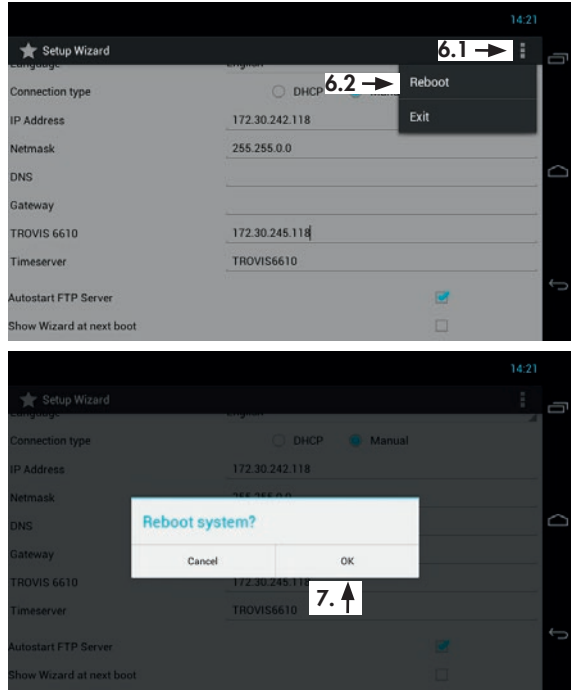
14:21

Setup Wizard

6.1

Language English

Connection type DHCP

6.2

Reboot

Exit

IP Address 172.30.242.118

Netmask 255.255.0.0

DNS

Gateway

TROVIS 6610 172.30.245.118

Timeserver TROVIS6610

Autostart FTP Server

Show Wizard at next boot

14:21

Setup Wizard

Language English

Connection type DHCP Manual

IP Address 172.30.242.118

Netmask 255.255.0.0

DNS

Gateway

TROVIS 6610 172.30.245.118

Timeserver TROVIS6610

Reboot system?

Cancel

OK

7.

Autostart FTP Server

Show Wizard at next boot